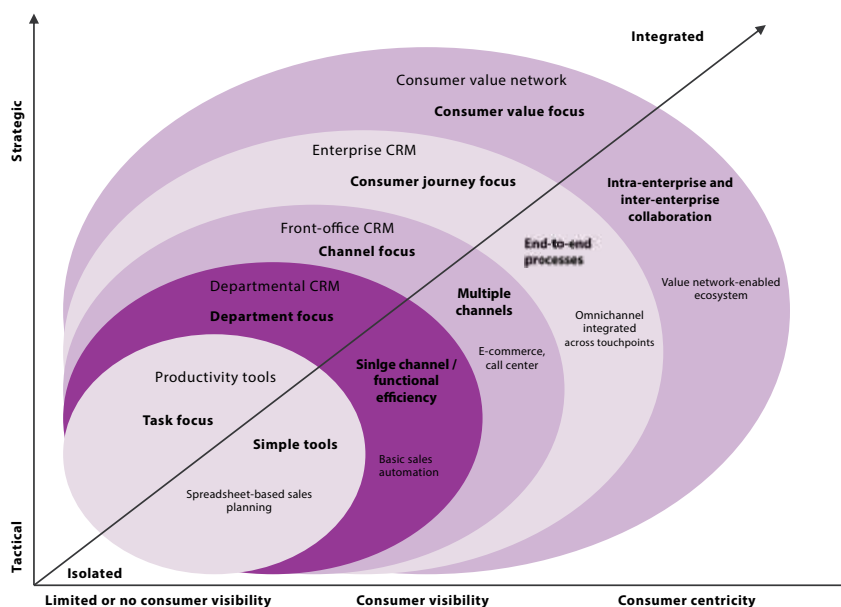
Strategic

Tactical

Integrated

Consumer value network

Consumer value focus

Enterprise CRM

Consumer journey focus

Intra-enterprise and inter-enterprise collaboration

Front-office CRM

Channel focus

End-to-end processes

Value network-enabled ecosystem

Departmental CRM

Department focus

Multiple channels

Omnichannel integrated across touchpoints

E-commerce, call center

Productivity tools

Sinlge channel / functional efficiency

Task focus

Simple tools

Basic sales automation

Spreadsheet-based sales planning

Isolated

Limited or no consumer visibility

Consumer visibility

Consumer centricity